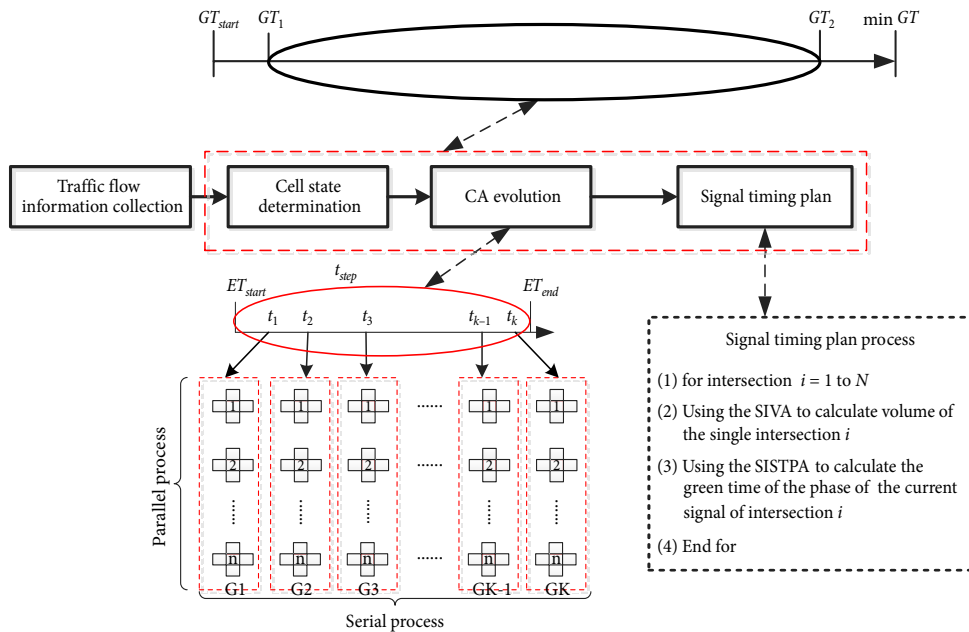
$GT_{start}$ $GT_1$ $GT_2$ min $GT$

Traffic flow information collection

Cell state determination

CA evolution

Signal timing plan

$t_{step}$

$ET_{start}$ $ET_{end}$

$t_1$ $t_2$ $t_3$ $t_{k-1}$ $t_k$

Parallel process

1 1 1 ...... 1 1

2 2 2 ...... 2 2

n n n ...... n n

G1 G2 G3 GK-1 GK

Serial process

Signal timing plan process

(1) for intersection $i = 1$ to $N$

(2) Using the SIVA to calculate volume of the single intersection $i$

(3) Using the SISTPA to calculate the green time of the phase of the current signal of intersection $i$

(4) End for